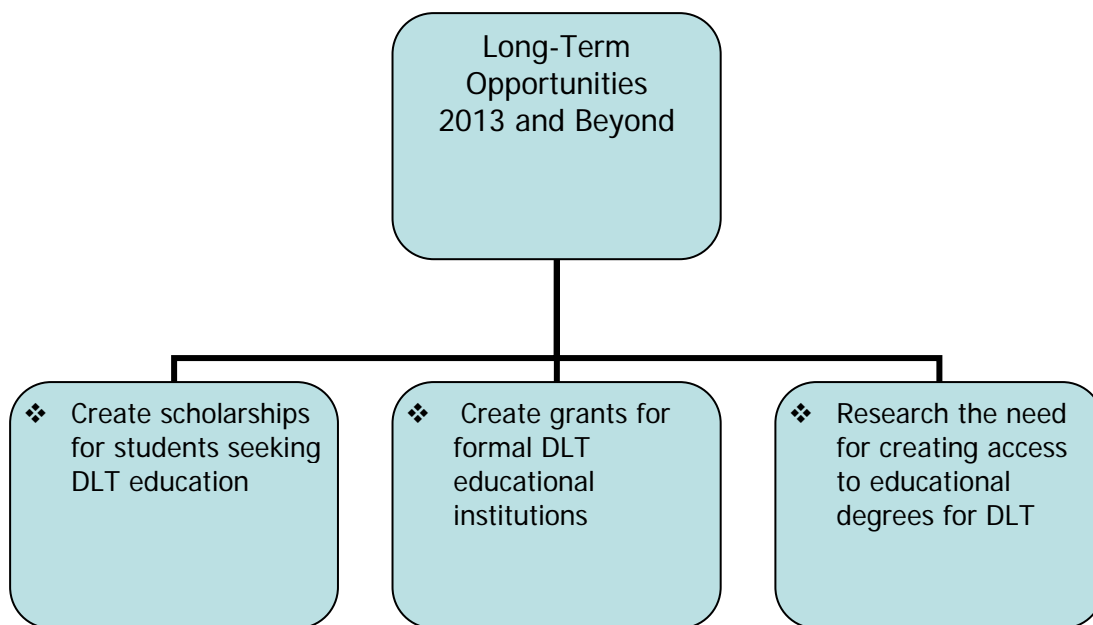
Long-Term Opportunities 2013 and Beyond

❖ Create scholarships for students seeking DLT education

❖ Create grants for formal DLT educational institutions

❖ Research the need for creating access to educational degrees for DLT